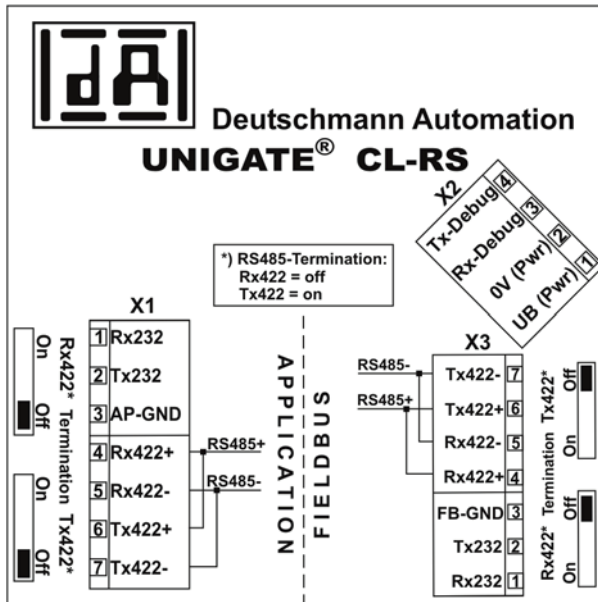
dA

Deutschmann Automation

UNIGATE® CL-RS

X2
Tx-Debug 4
Rx-Debug 3
0V (Pwr) 2
UB (Pwr) 1

*) RS485-Termination:
Rx422 = off
Tx422 = on

X1
1 Rx232
2 Tx232
3 AP-GND
4 Rx422+
5 Rx422-
6 Tx422+
7 Tx422-

RS485+
RS485-

On Off Rx422* Termination

On Off Termination Tx422*

APPLICATION

FIELDBUS

X3
RS485-
RS485+
Tx422- 7
Tx422+ 6
Rx422- 5
Rx422+ 4
FB-GND 3
Tx232 2
Rx232 1

Off On Tx422* Termination

Off On Rx422* Termination